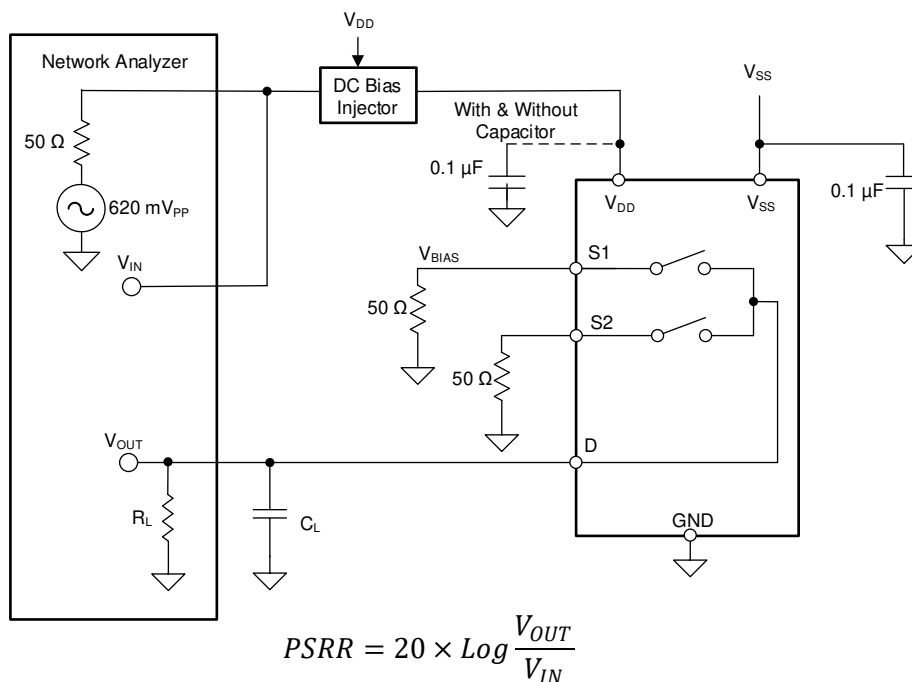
$V_{DD}$

Network Analyzer

DC Bias Injector

$V_{SS}$

With & Without Capacitor

50 Ω

0.1 µF

0.1 µF

620 $mV_{PP}$

$V_{DD}$

$V_{SS}$

$V_{IN}$

$V_{BIAS}$

S1

50 Ω

S2

50 Ω

$V_{OUT}$

D

$R_L$

$C_L$

GND

$PSRR = 20 \times Log \frac{V_{OUT}}{V_{IN}}$